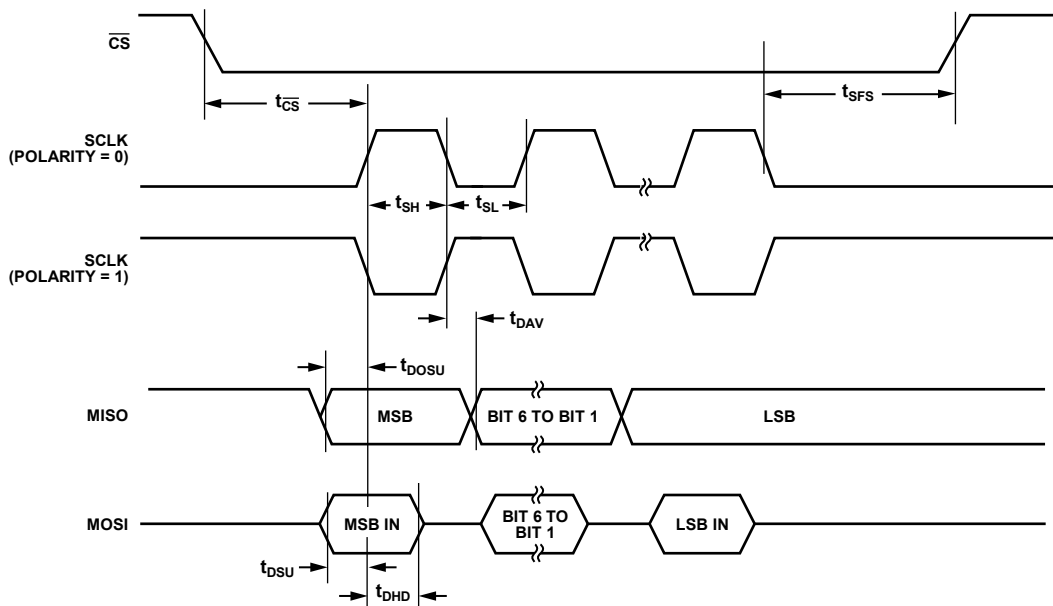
$\overline{CS}$

$t_{\overline{CS}}$

$t_{SFS}$

SCLK (POLARITY = 0)

$t_{SH}$

$t_{SL}$

SCLK (POLARITY = 1)

$t_{DAV}$

$t_{DOSU}$

MISO

MSB

BIT 6 TO BIT 1

LSB

MOSI

MSB IN

BIT 6 TO BIT 1

LSB IN

$t_{DSU}$

$t_{DHD}$